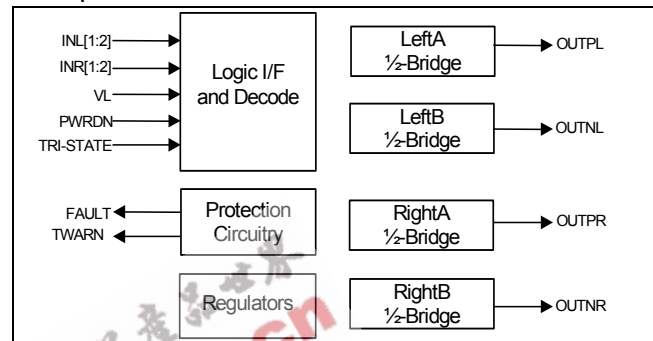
INL[1:2]
INR[1:2]
VL
PWRDN
TRI-STATE

Logic I/F and Decode

LeftA ½-Bridge
OUTPL

LeftB ½-Bridge
OUTNL

FAULT
TWARN

Protection Circuitry

RightA ½-Bridge
OUTPR

Regulators

RightB ½-Bridge
OUTNR

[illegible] cn